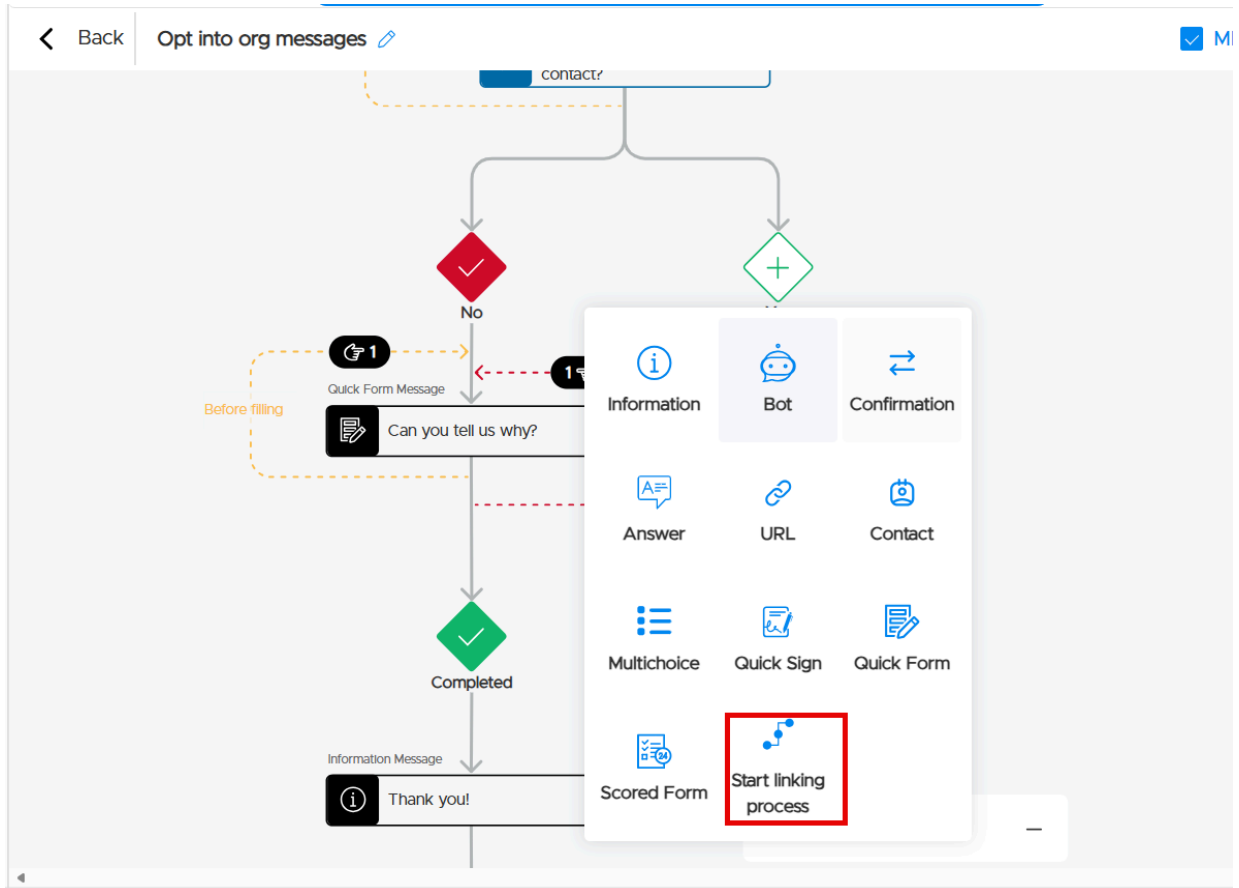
Back

Opt into org messages

MI

contact?

No

1

Quick Form Message

1

Before filling

Can you tell us why?

Completed

Information Message

Thank you!

Information

Bot

Confirmation

Answer

URL

Contact

Multichoice

Quick Sign

Quick Form

Scored Form

Start linking process

—